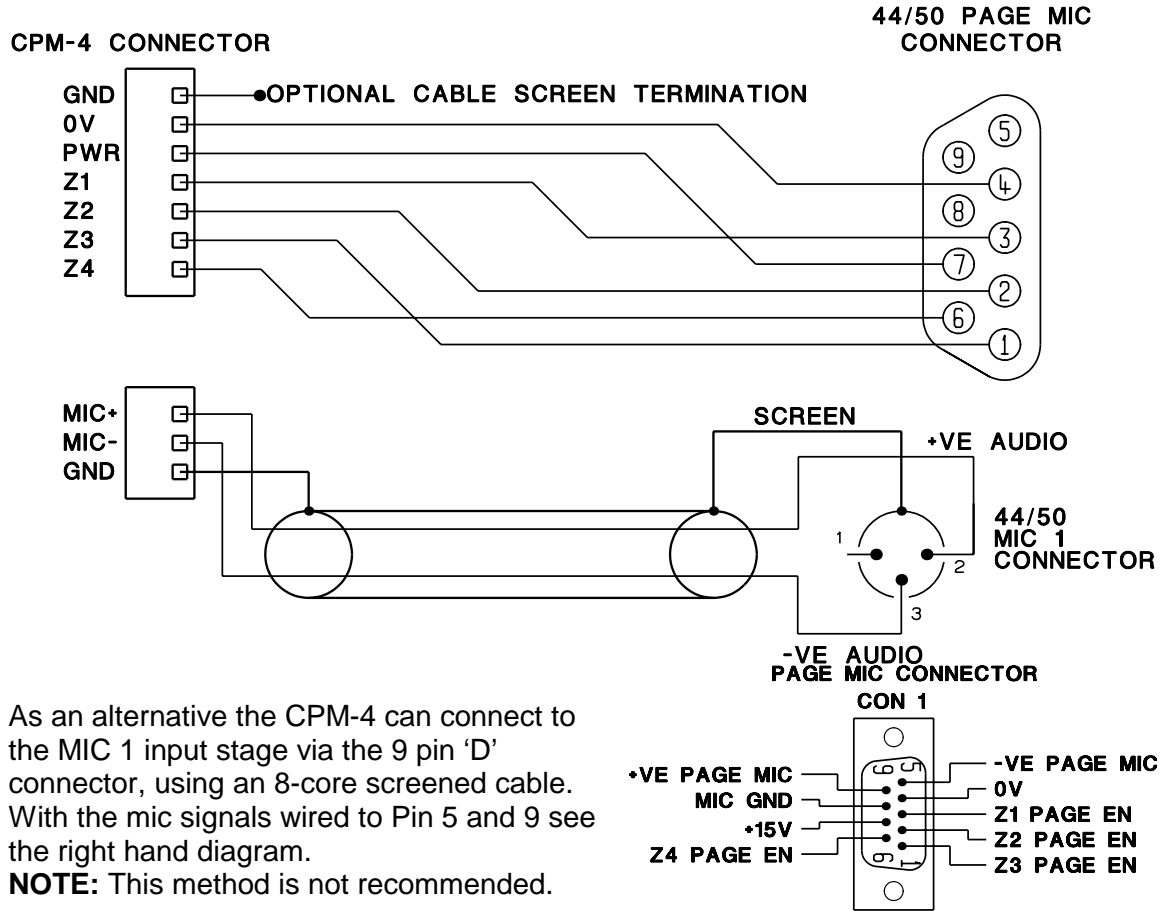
CPM-4 CONNECTOR

44/50 PAGE MIC CONNECTOR

GND
0V
PWR
Z1
Z2
Z3
Z4

OPTIONAL CABLE SCREEN TERMINATION

5
9
4
8
3
7
2
6
1

MIC+
MIC-
GND

SCREEN

+VE AUDIO

44/50 MIC 1 CONNECTOR

1
2
3

-VE AUDIO

PAGE MIC CONNECTOR

CON 1

+VE PAGE MIC
MIC GND
+15V
Z4 PAGE EN

9
5
6
1

-VE PAGE MIC
0V
Z1 PAGE EN
Z2 PAGE EN
Z3 PAGE EN

As an alternative the CPM-4 can connect to the MIC 1 input stage via the 9 pin 'D' connector, using an 8-core screened cable. With the mic signals wired to Pin 5 and 9 see the right hand diagram.

**NOTE:** This method is not recommended.